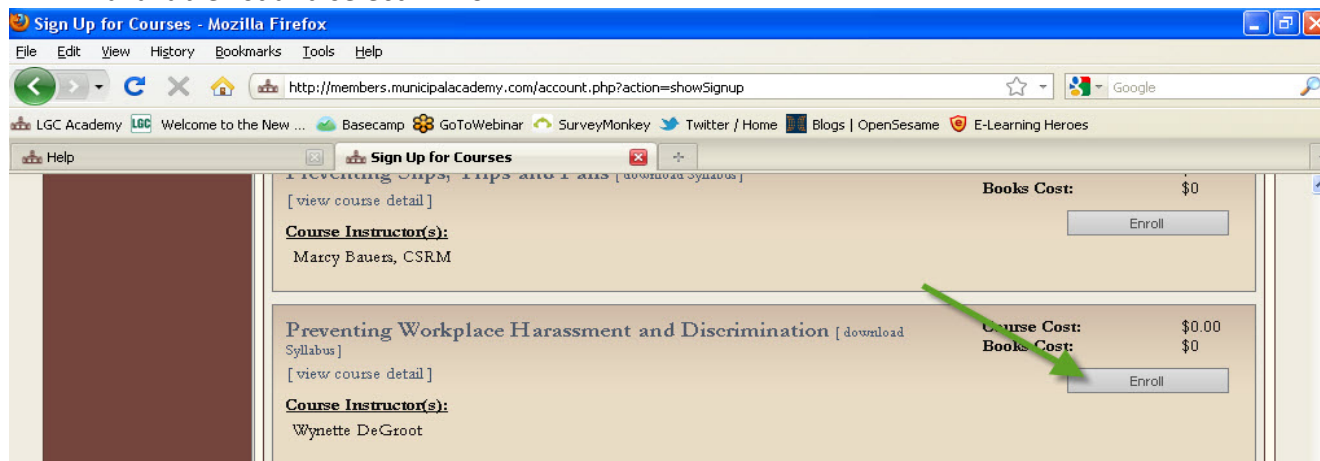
Sign Up for Courses - Mozilla Firefox

File Edit View History Bookmarks Tools Help

http://members.municipalacademy.com/account.php?action=showSignup

Google

LGC Academy Welcome to the New ... Basecamp GoToWebinar SurveyMonkey Twitter / Home Blogs | OpenSesame E-Learning Heroes

Help

Sign Up for Courses

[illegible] [ download Syllabus ]

[ view course detail ]

Course Instructor(s):

Marcy Bauers, CSRM

Books Cost: $0

Enroll

Preventing Workplace Harassment and Discrimination [ download Syllabus ]

[ view course detail ]

Course Instructor(s):

Wynette DeGroot

Course Cost: $0.00

Books Cost: $0

Enroll